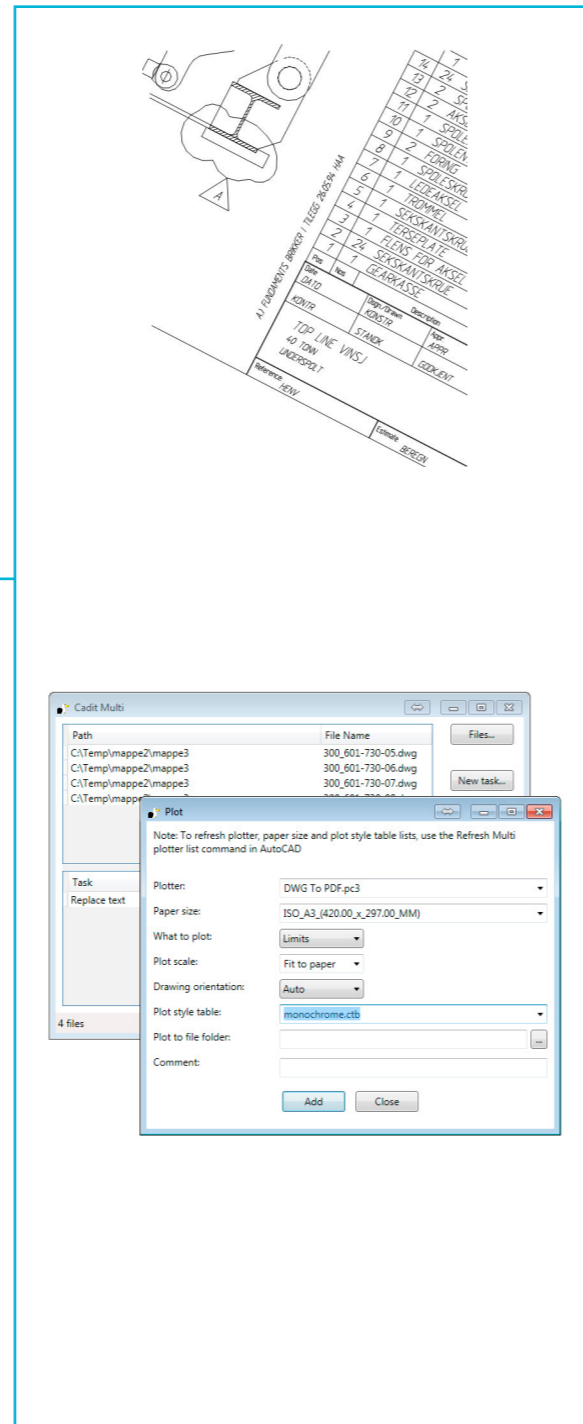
A

AJ FUNDAMENTS BRAKKER / TILLEGG 26.05.94 HAA

| Pos | Nos | |
|---|---|---|
| 14 | 1 | |
| 13 | 24 | SP |
| 12 | 2 | SP |
| 11 | 2 | AKS |
| 10 | 1 | SPOL |
| 9 | 1 | SPOLEN |
| 8 | 2 | FORING |
| 7 | 1 | SPOLESKRU |
| 6 | 1 | LEDEAKSEL |
| 5 | 1 | TROMMEL |
| 4 | 1 | SEKSKANTSKRUE |
| 3 | 1 | TERSEPLATE |
| 2 | 1 | FLENS FOR AKSEL |
| 1 | 24 | SEKSKANTSKRUE |
| | 1 | GEARKASSE |

Date DATO
Dsgn/Drawn KONSTR
Description
KONTR
STANDK
Appr APPR
TOP LINE VINSJ
40 TONN
UNDERSPOLT
GODKJENT
Reference HENV
Estimate BEREGN

Cadit Multi

| Path | File Name |
|---|---|
| C:\Temp\mappe2\mappe3 | 300_601-730-05.dwg |
| C:\Temp\mappe2\mappe3 | 300_601-730-06.dwg |
| C:\Temp\mappe2\mappe3 | 300_601-730-07.dwg |
| C:\Temp\mappe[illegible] | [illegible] |

Files...
New task...

Task
Replace text

4 files

Plot

Note: To refresh plotter, paper size and plot style table lists, use the Refresh Multi plotter list command in AutoCAD

Plotter: DWG To PDF.pc3
Paper size: ISO_A3_(420.00_x_297.00_MM)
What to plot: Limits
Plot scale: Fit to paper
Drawing orientation: Auto
Plot style table: monochrome.ctb
Plot to file folder: ...
Comment:

Add Close